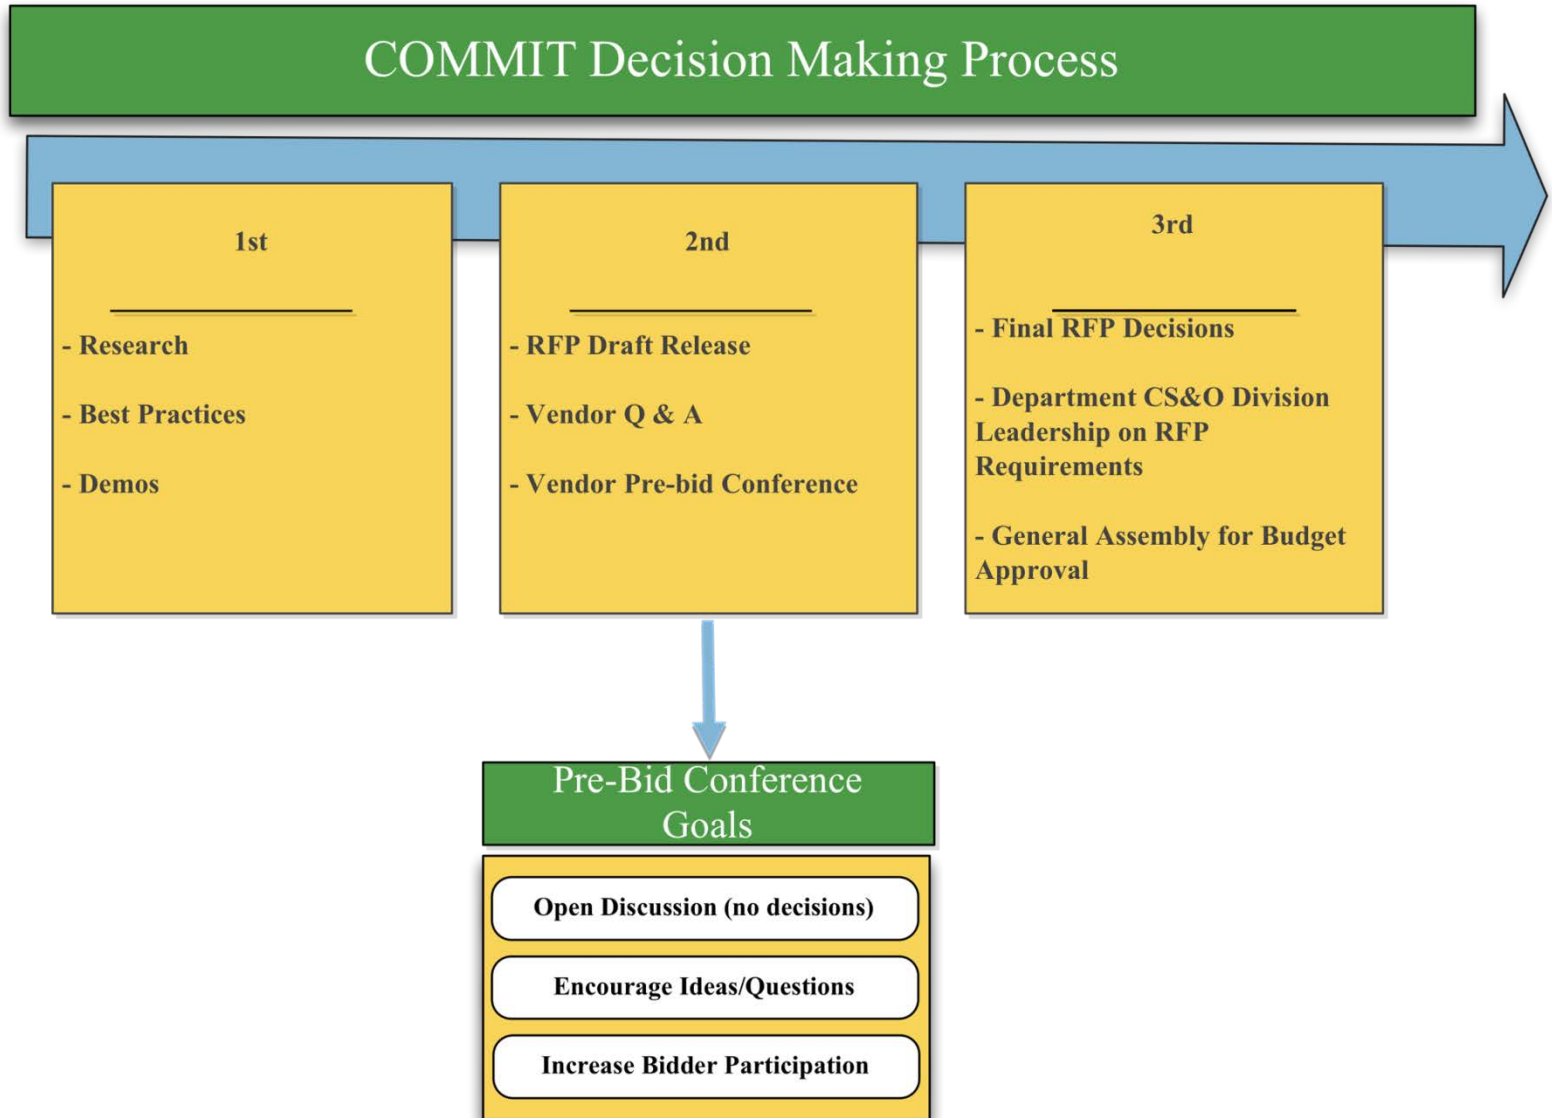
COMMIT Decision Making Process

1st

- Research

- Best Practices

- Demos

2nd

- RFP Draft Release

- Vendor Q & A

- Vendor Pre-bid Conference

3rd

- Final RFP Decisions

- Department CS&O Division Leadership on RFP Requirements

- General Assembly for Budget Approval

Pre-Bid Conference Goals

Open Discussion (no decisions)

Encourage Ideas/Questions

Increase Bidder Participation